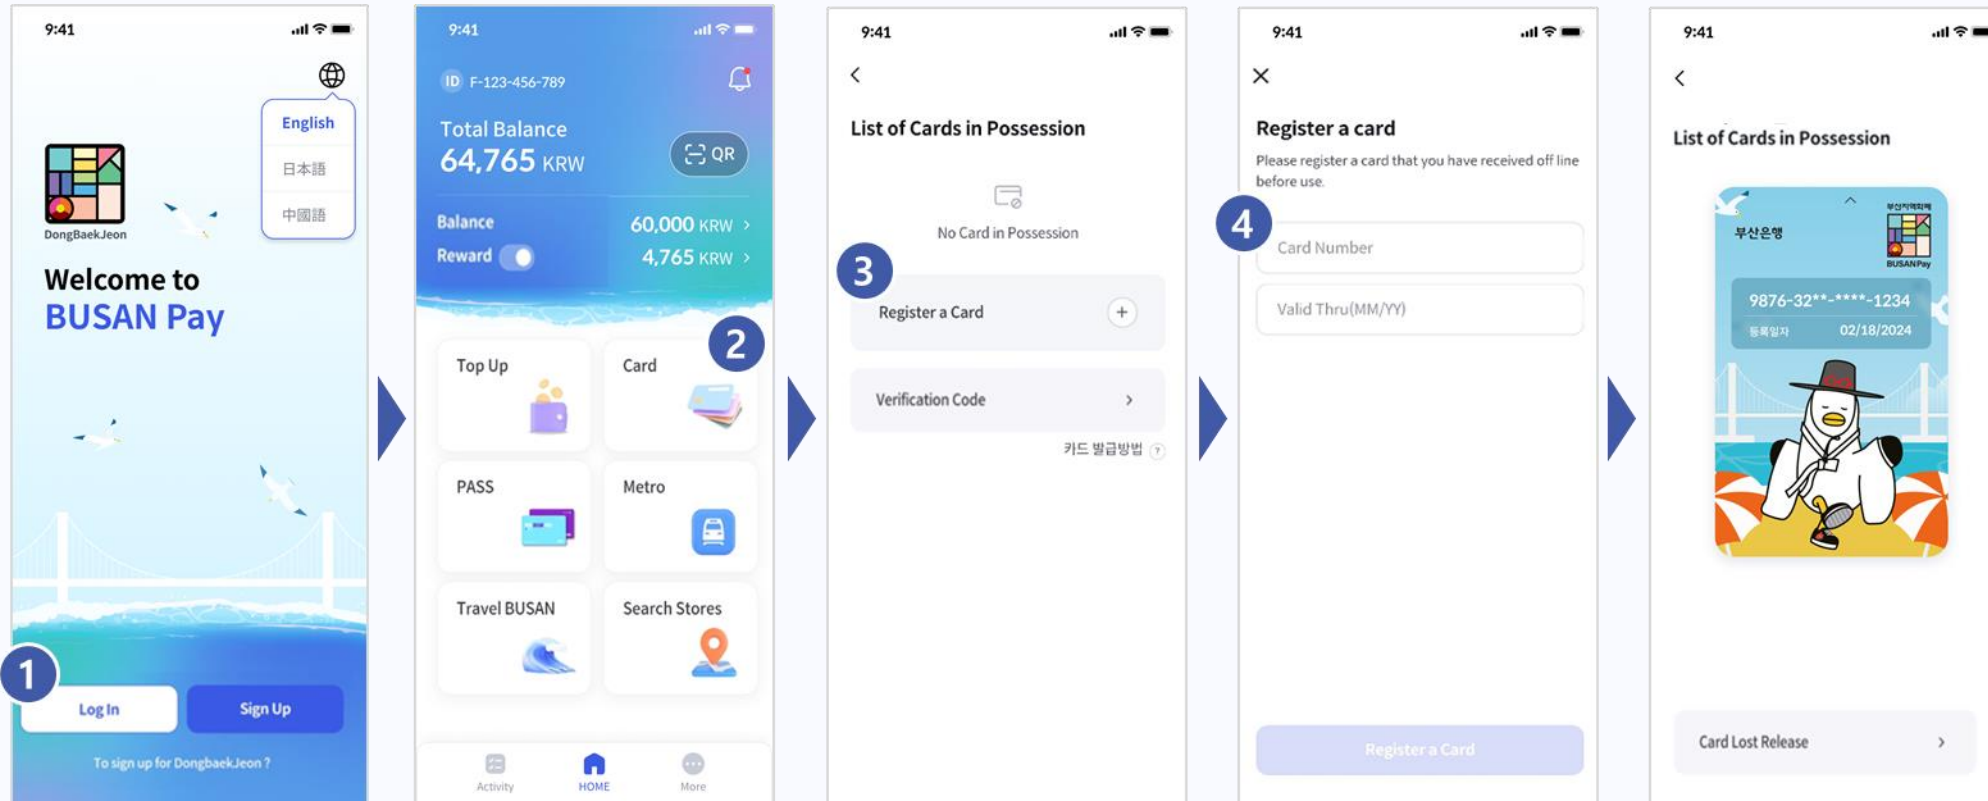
9:41

English
日本語
中國語

DongBaekJeon

Welcome to
BUSAN Pay

1

Log In
Sign Up

To sign up for DongbaekJeon ?

9:41

ID F-123-456-789

Total Balance
64,765 KRW
QR

Balance 60,000 KRW >
Reward 4,765 KRW >

2

Top Up
Card
PASS
Metro
Travel BUSAN
Search Stores

Activity
HOME
More

9:41

List of Cards in Possession

No Card in Possession

3

Register a Card

Verification Code

카드 발급방법

9:41

Register a card
Please register a card that you have received off line before use.

4

Card Number
Valid Thru(MM/YY)

Register a Card

9:41

List of Cards in Possession

부산은행
BUSANPay
9876-32**-****-1234
등록일자 02/18/2024

Card Lost Release